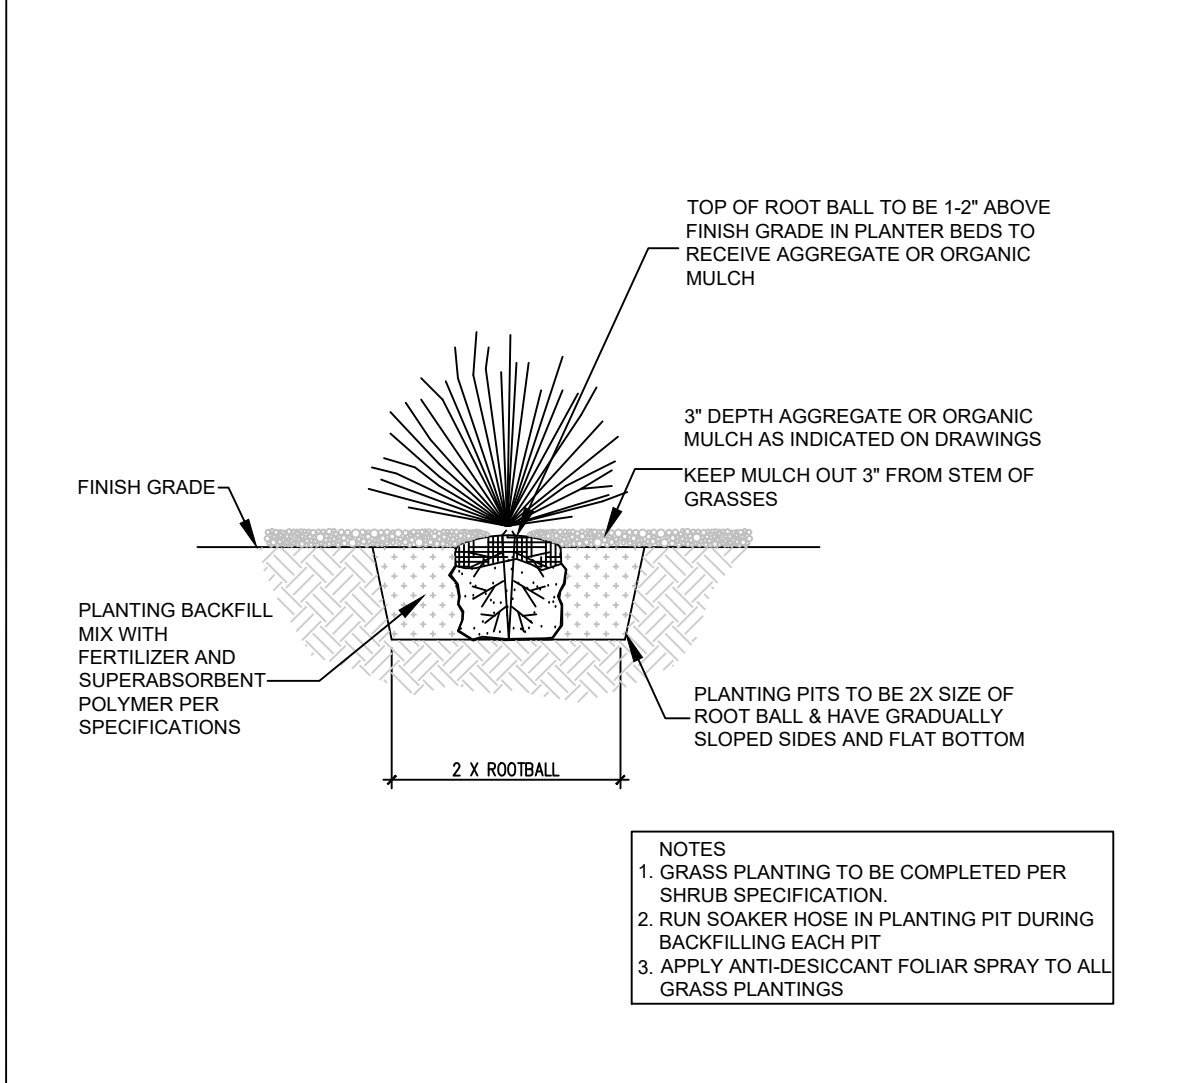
TOP OF ROOT BALL TO BE 1-2" ABOVE FINISH GRADE IN PLANTER BEDS TO RECEIVE AGGREGATE OR ORGANIC MULCH

3" DEPTH AGGREGATE OR ORGANIC MULCH AS INDICATED ON DRAWINGS

KEEP MULCH OUT 3" FROM STEM OF GRASSES

FINISH GRADE

PLANTING BACKFILL MIX WITH FERTILIZER AND SUPERABSORBENT POLYMER PER SPECIFICATIONS

PLANTING PITS TO BE 2X SIZE OF ROOT BALL & HAVE GRADUALLY SLOPED SIDES AND FLAT BOTTOM

2 X ROOTBALL

NOTES
1. GRASS PLANTING TO BE COMPLETED PER SHRUB SPECIFICATION.
2. RUN SOAKER HOSE IN PLANTING PIT DURING BACKFILLING EACH PIT
3. APPLY ANTI-DESICCANT FOLIAR SPRAY TO ALL GRASS PLANTINGS